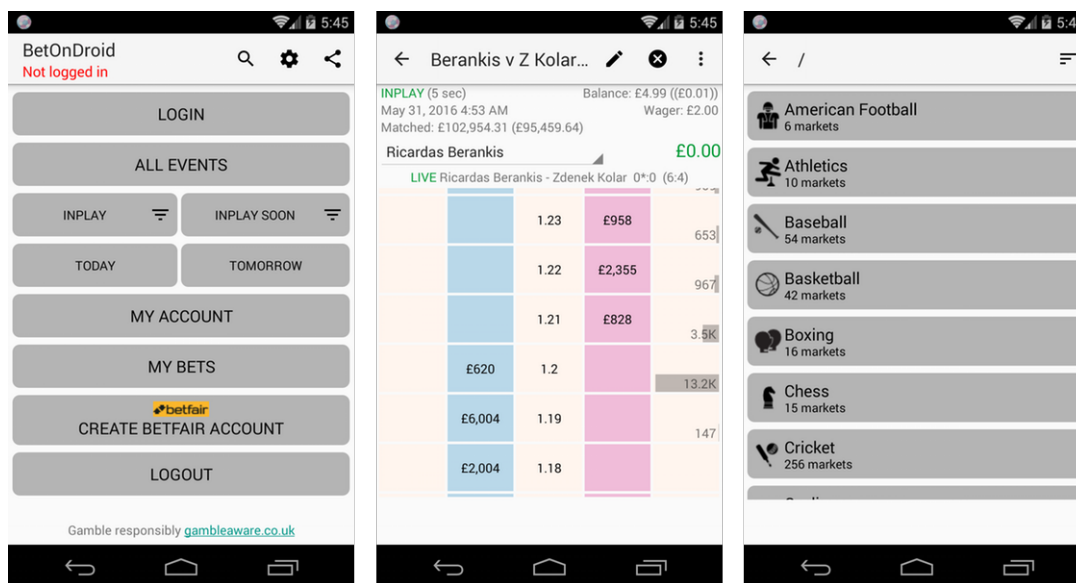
5:45

BetOnDroid
Not logged in

LOGIN

ALL EVENTS

INPLAY

INPLAY SOON

TODAY

TOMORROW

MY ACCOUNT

MY BETS

betfair
CREATE BETFAIR ACCOUNT

LOGOUT

Gamble responsibly gambleaware.co.uk

5:45

Berankis v Z Kolar...

INPLAY (5 sec)
Balance: £4.99 ((£0.01))
May 31, 2016 4:53 AM
Wager: £2.00
Matched: £102,954.31 (£95,459.64)

Ricardas Berankis
£0.00

LIVE Ricardas Berankis - Zdenek Kolar 0*:0 (6:4)

| | | | |
|---|---|---|---|
| | 1.23 | £958 | 653 |
| | 1.22 | £2,355 | 967 |
| | 1.21 | £828 | 3.5K |
| £620 | 1.2 | | 13.2K |
| £6,004 | 1.19 | | 147 |
| £2,004 | 1.18 | | |

5:4

/

American Football
6 markets

Athletics
10 markets

Baseball
54 markets

Basketball
42 markets

Boxing
16 markets

Chess
15 markets

Cricket
256 markets